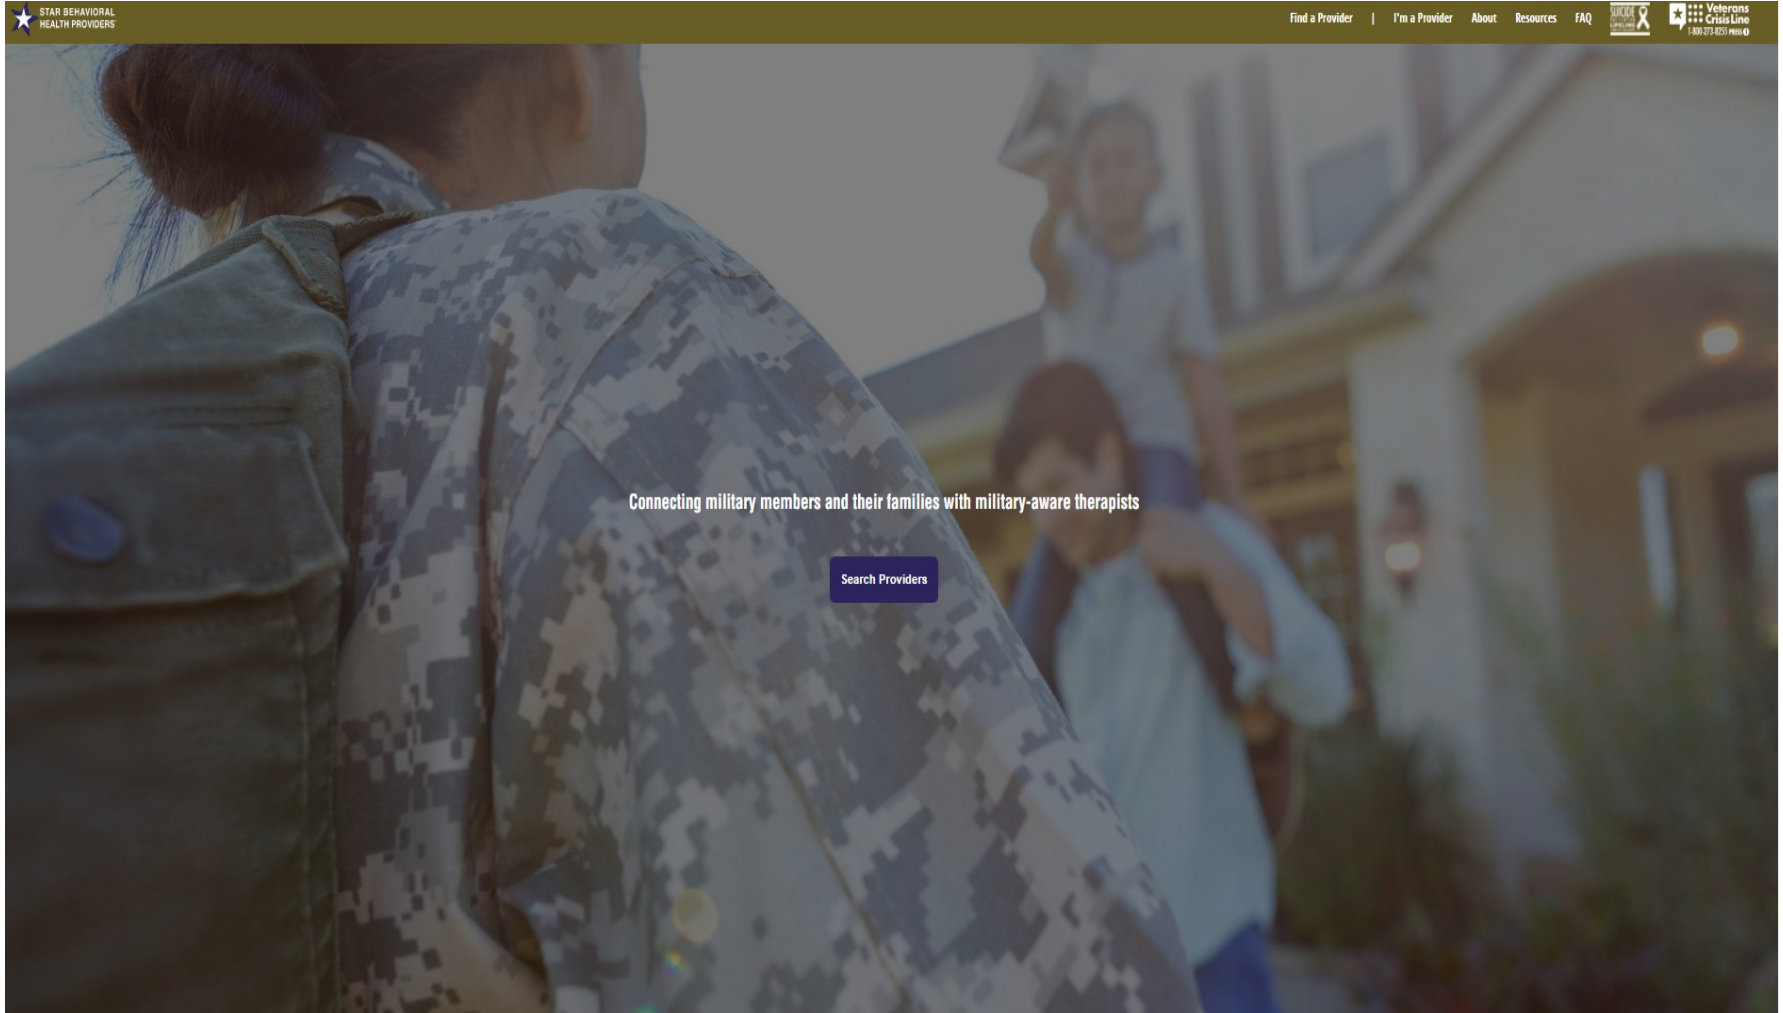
STAR BEHAVIORAL HEALTH PROVIDERS

Find a Provider | I'm a Provider About Resources FAQ

SUICIDE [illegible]

Veterans Crisis Line 1-800-273-8255 PRESS 1

Connecting military members and their families with military-aware therapists

Search Providers